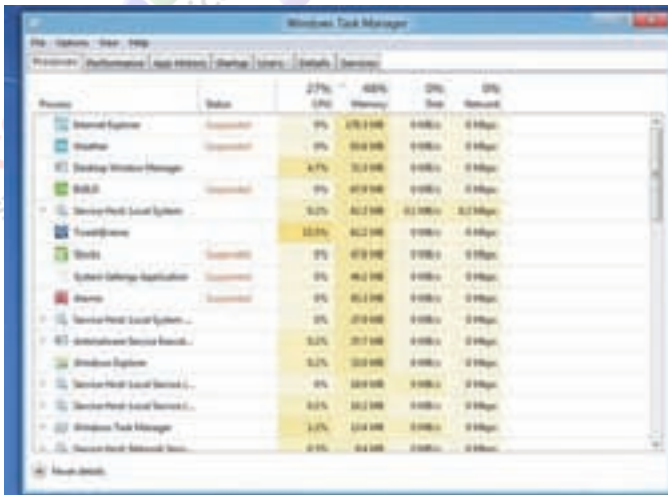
Windows Task Manager

File Options View Help

Processes | Performance | App history | Startup | Users | Details | Services

| Process | Status | 27% CPU | 48% Memory | 0% Disk | 0% Network |
|---|---|---|---|---|---|
| Internet Explorer | Suspended | 0% | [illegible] MB | 0 MB/s | 0 Mbps |
| Weather | Suspended | 0% | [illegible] MB | 0 MB/s | 0 Mbps |
| Desktop Window Manager | | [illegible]% | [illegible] MB | 0 MB/s | 0 Mbps |
| BUILD | Suspended | 0% | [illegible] MB | 0 MB/s | 0 Mbps |
| Service Host: Local System | | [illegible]% | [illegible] MB | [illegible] MB/s | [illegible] Mbps |
| Travel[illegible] | | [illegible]% | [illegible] MB | 0 MB/s | 0 Mbps |
| Stocks | Suspended | 0% | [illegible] MB | 0 MB/s | 0 Mbps |
| System Settings Application | Suspended | 0% | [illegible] MB | 0 MB/s | 0 Mbps |
| Alarms | Suspended | 0% | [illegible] MB | 0 MB/s | 0 Mbps |
| Service Host: Local System ... | | 0% | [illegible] MB | 0 MB/s | 0 Mbps |
| Antimalware Service Executi... | | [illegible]% | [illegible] MB | 0 MB/s | 0 Mbps |
| Windows Explorer | | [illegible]% | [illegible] MB | 0 MB/s | 0 Mbps |
| Service Host: Local Service (... | | 0% | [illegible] MB | 0 MB/s | 0 Mbps |
| Service Host: Local Service (... | | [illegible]% | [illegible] MB | 0 MB/s | 0 Mbps |
| Windows Task Manager | | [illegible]% | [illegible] MB | 0 MB/s | 0 Mbps |
| Service Host: Network Serv... | | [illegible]% | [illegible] MB | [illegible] | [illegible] |

Fewer details